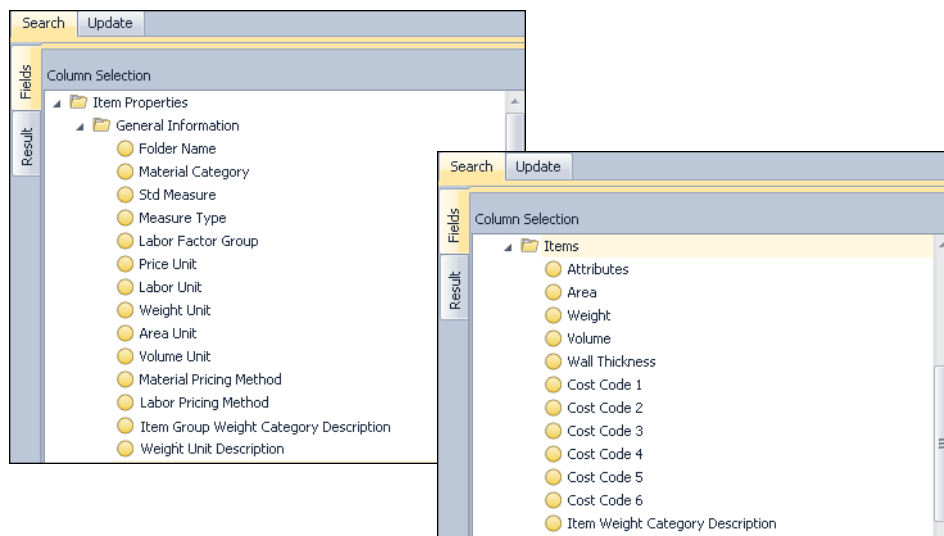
Search Update

Fields
Result

Column Selection

Item Properties
General Information
Folder Name
Material Category
Std Measure
Measure Type
Labor Factor Group
Price Unit
Labor Unit
Weight Unit
Area Unit
Volume Unit
Material Pricing Method
Labor Pricing Method
Item Group Weight Category Description
Weight Unit Description

Search Update

Fields
Result

Column Selection

Items
Attributes
Area
Weight
Volume
Wall Thickness
Cost Code 1
Cost Code 2
Cost Code 3
Cost Code 4
Cost Code 5
Cost Code 6
Item Weight Category Description